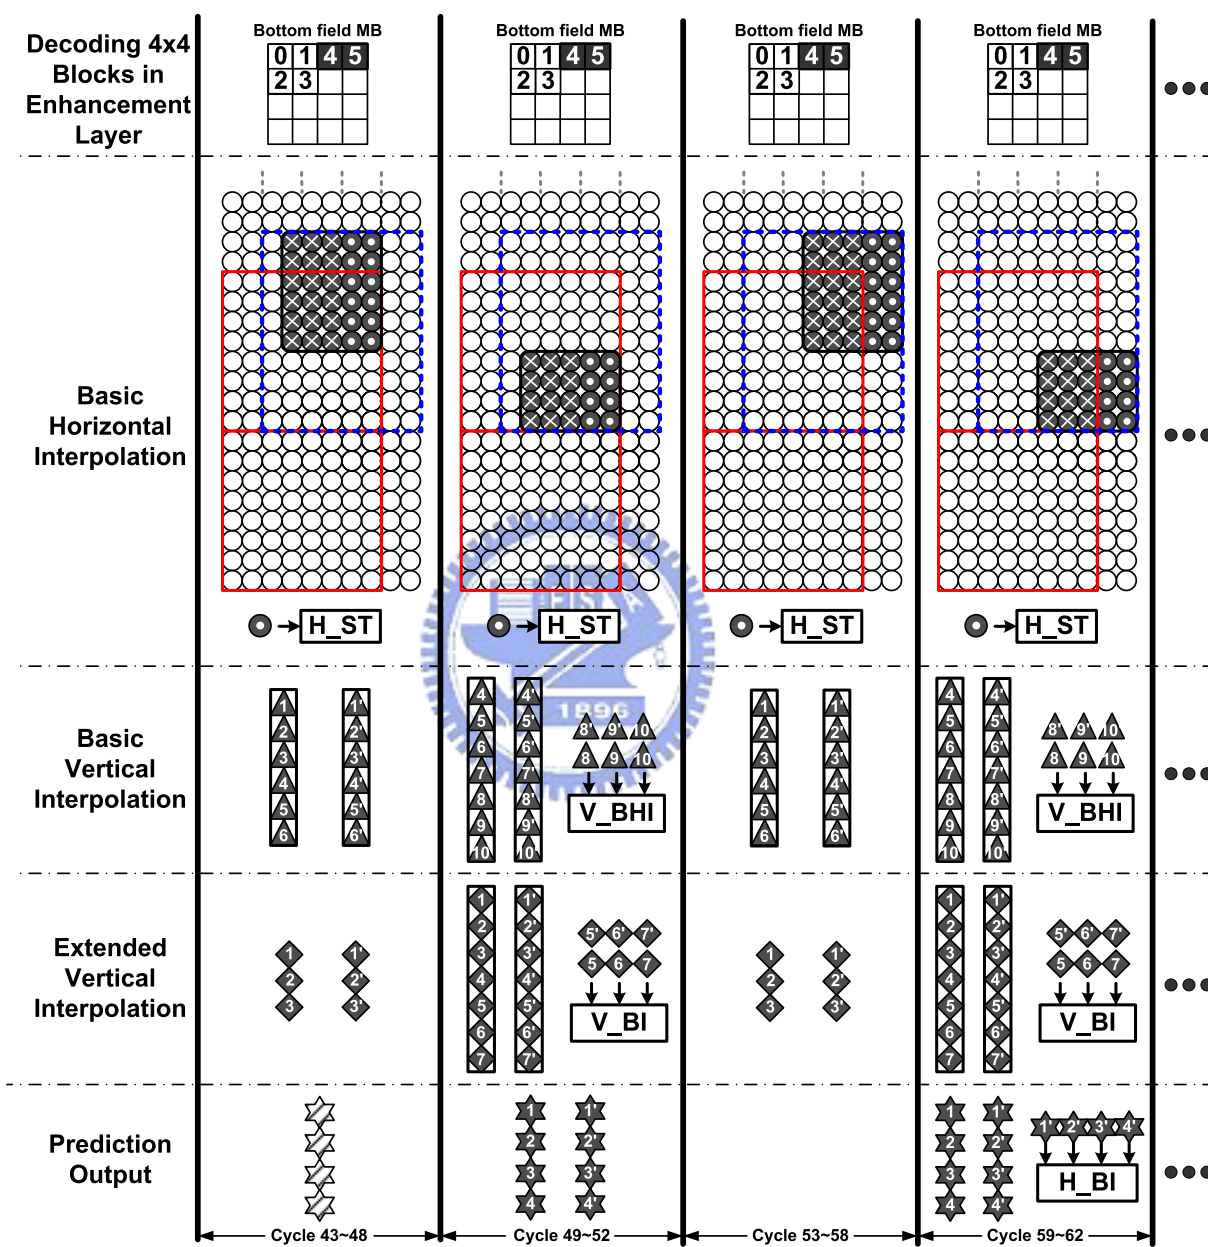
Decoding 4x4 Blocks in Enhancement Layer

Bottom field MB

| 0 | 1 | 4 | 5 |
|---|---|---|---|
| 2 | 3 | | |
| | | | |
| | | | |

Bottom field MB

| 0 | 1 | 4 | 5 |
|---|---|---|---|
| 2 | 3 | | |
| | | | |
| | | | |

Bottom field MB

| 0 | 1 | 4 | 5 |
|---|---|---|---|
| 2 | 3 | | |
| | | | |
| | | | |

Bottom field MB

| 0 | 1 | 4 | 5 |
|---|---|---|---|
| 2 | 3 | | |
| | | | |
| | | | |

Basic Horizontal Interpolation

H_ST H_ST H_ST H_ST

Basic Vertical Interpolation

1 2 3 4 5 6 1' 2' 3' 4' 5' 6'

4 5 6 7 8 9 10 4' 5' 6' 7' 8' 9' 10' 8' 9' 10 8 9 10 V_BHI

1 2 3 4 5 6 1' 2' 3' 4' 5' 6'

4 5 6 7 8 9 10 4' 5' 6' 7' 8' 9' 10' 8' 9' 10 8 9 10 V_BHI

Extended Vertical Interpolation

1 2 3 1' 2' 3'

1 2 3 4 5 6 7 1' 2' 3' 4' 5' 6' 7' 5' 6' 7' 5 6 7 V_BI

1 2 3 1' 2' 3'

1 2 3 4 5 6 7 1' 2' 3' 4' 5' 6' 7' 5' 6' 7' 5 6 7 V_BI

Prediction Output

1 2 3 4 1' 2' 3' 4'

1 2 3 4 1' 2' 3' 4' 1' 2' 3' 4' H_BI

1996

Cycle 43~48 Cycle 49~52 Cycle 53~58 Cycle 59~62